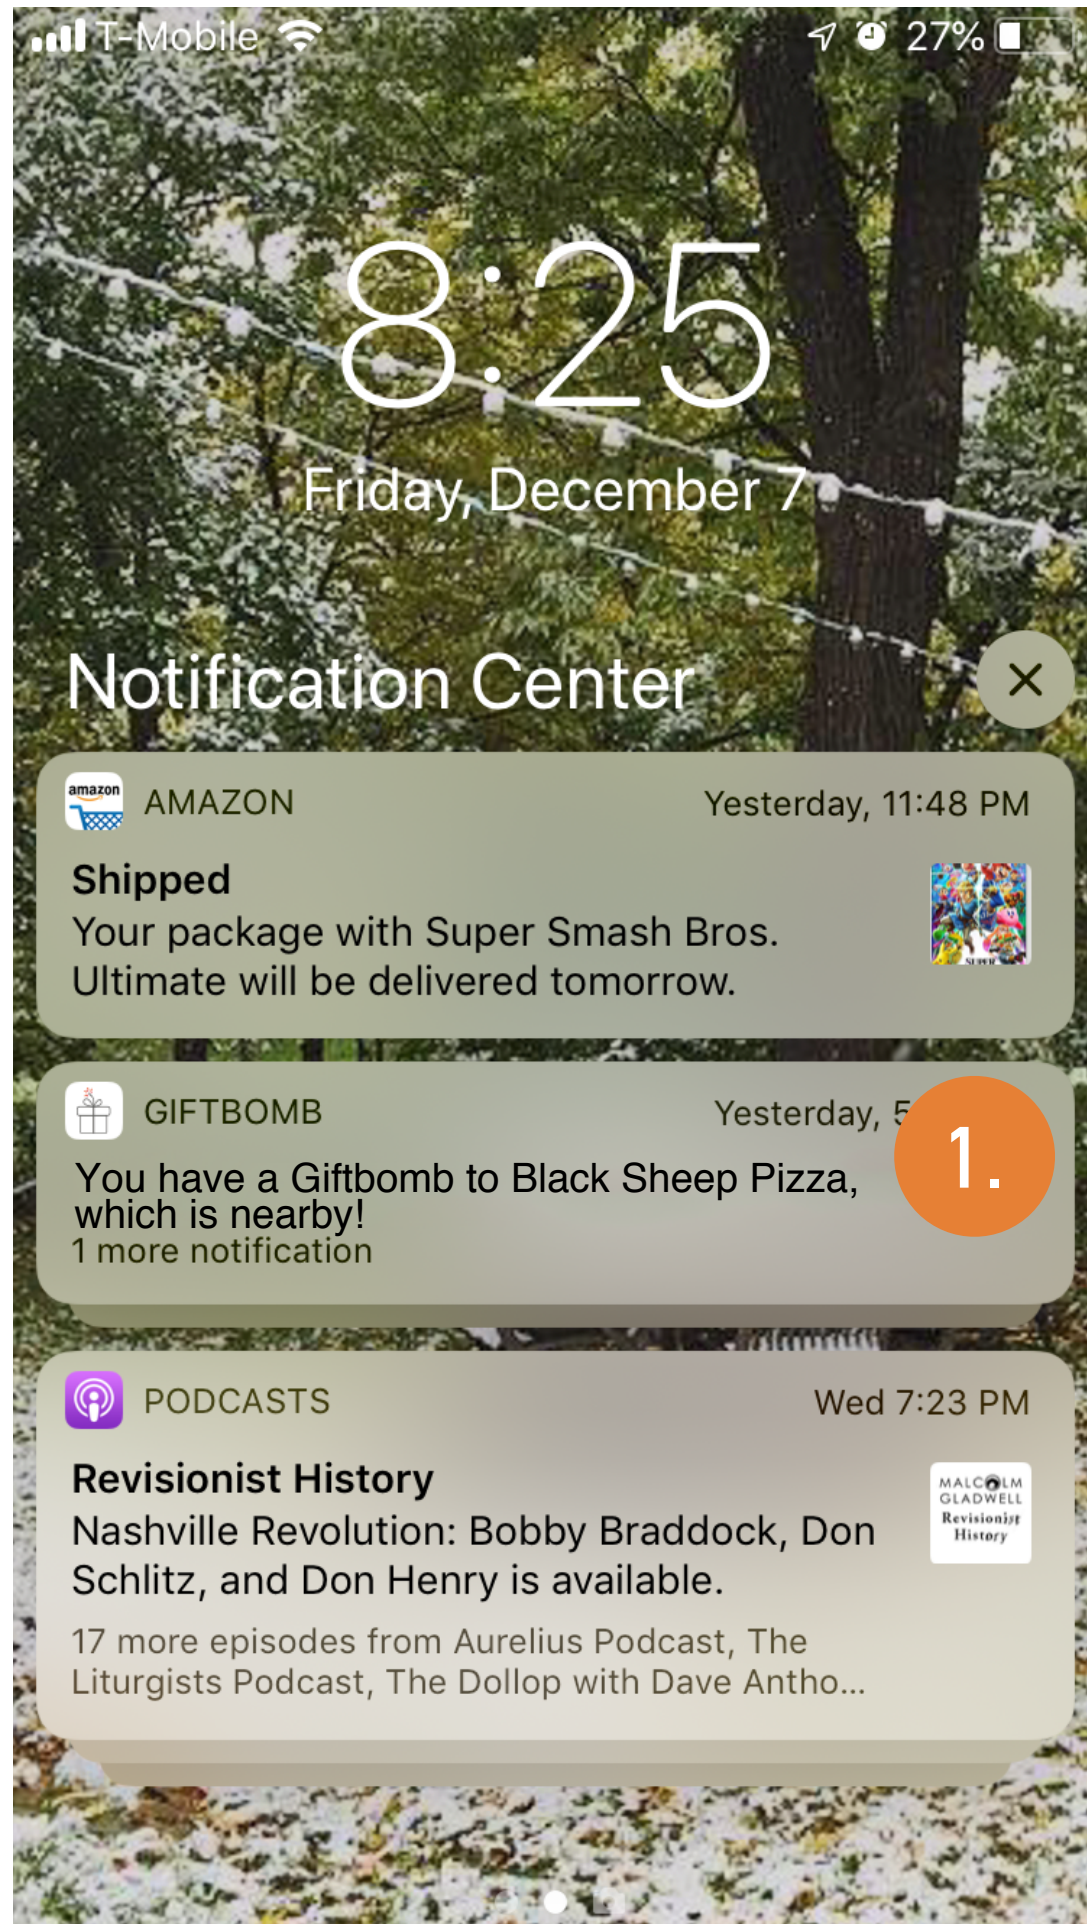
T-Mobile 27%

8:25

Friday, December 7

Notification Center

amazon AMAZON Yesterday, 11:48 PM

Shipped
Your package with Super Smash Bros. Ultimate will be delivered tomorrow.

GIFTBOMB Yesterday, 5

1.

You have a Giftbomb to Black Sheep Pizza, which is nearby!
1 more notification

PODCASTS Wed 7:23 PM

Revisionist History
Nashville Revolution: Bobby Braddock, Don Schlitz, and Don Henry is available.

MALCOLM GLADWELL Revisionist History

17 more episodes from Aurelius Podcast, The Liturgists Podcast, The Dollop with Dave Antho...